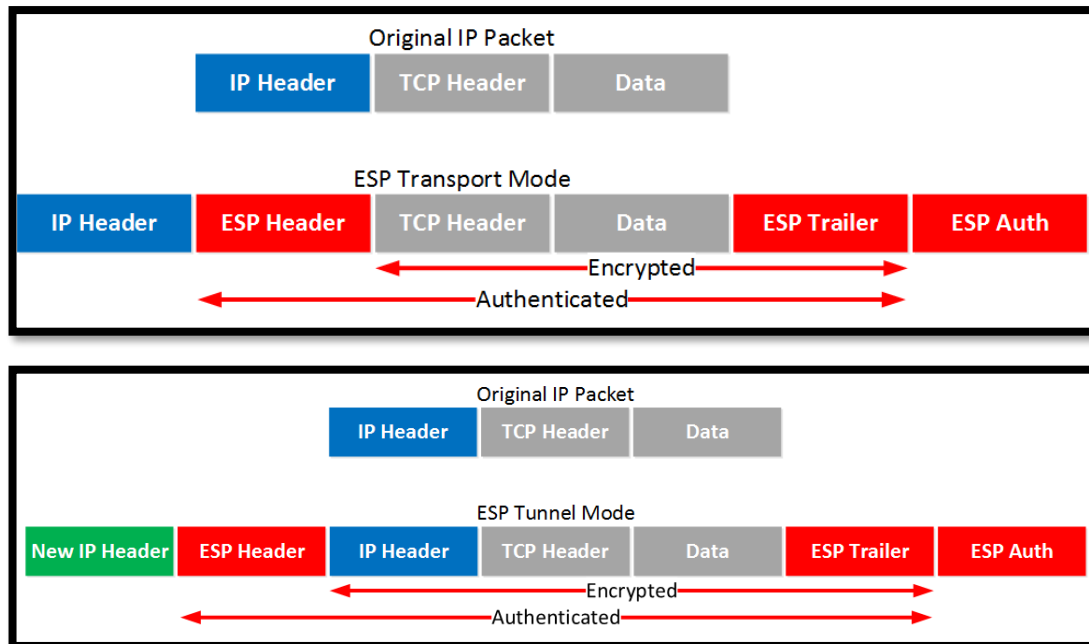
Original IP Packet

IP Header
TCP Header
Data

ESP Transport Mode

IP Header
ESP Header
TCP Header
Data
ESP Trailer
ESP Auth

Encrypted
Authenticated

Original IP Packet

IP Header
TCP Header
Data

ESP Tunnel Mode

New IP Header
ESP Header
IP Header
TCP Header
Data
ESP Trailer
ESP Auth

Encrypted
Authenticated